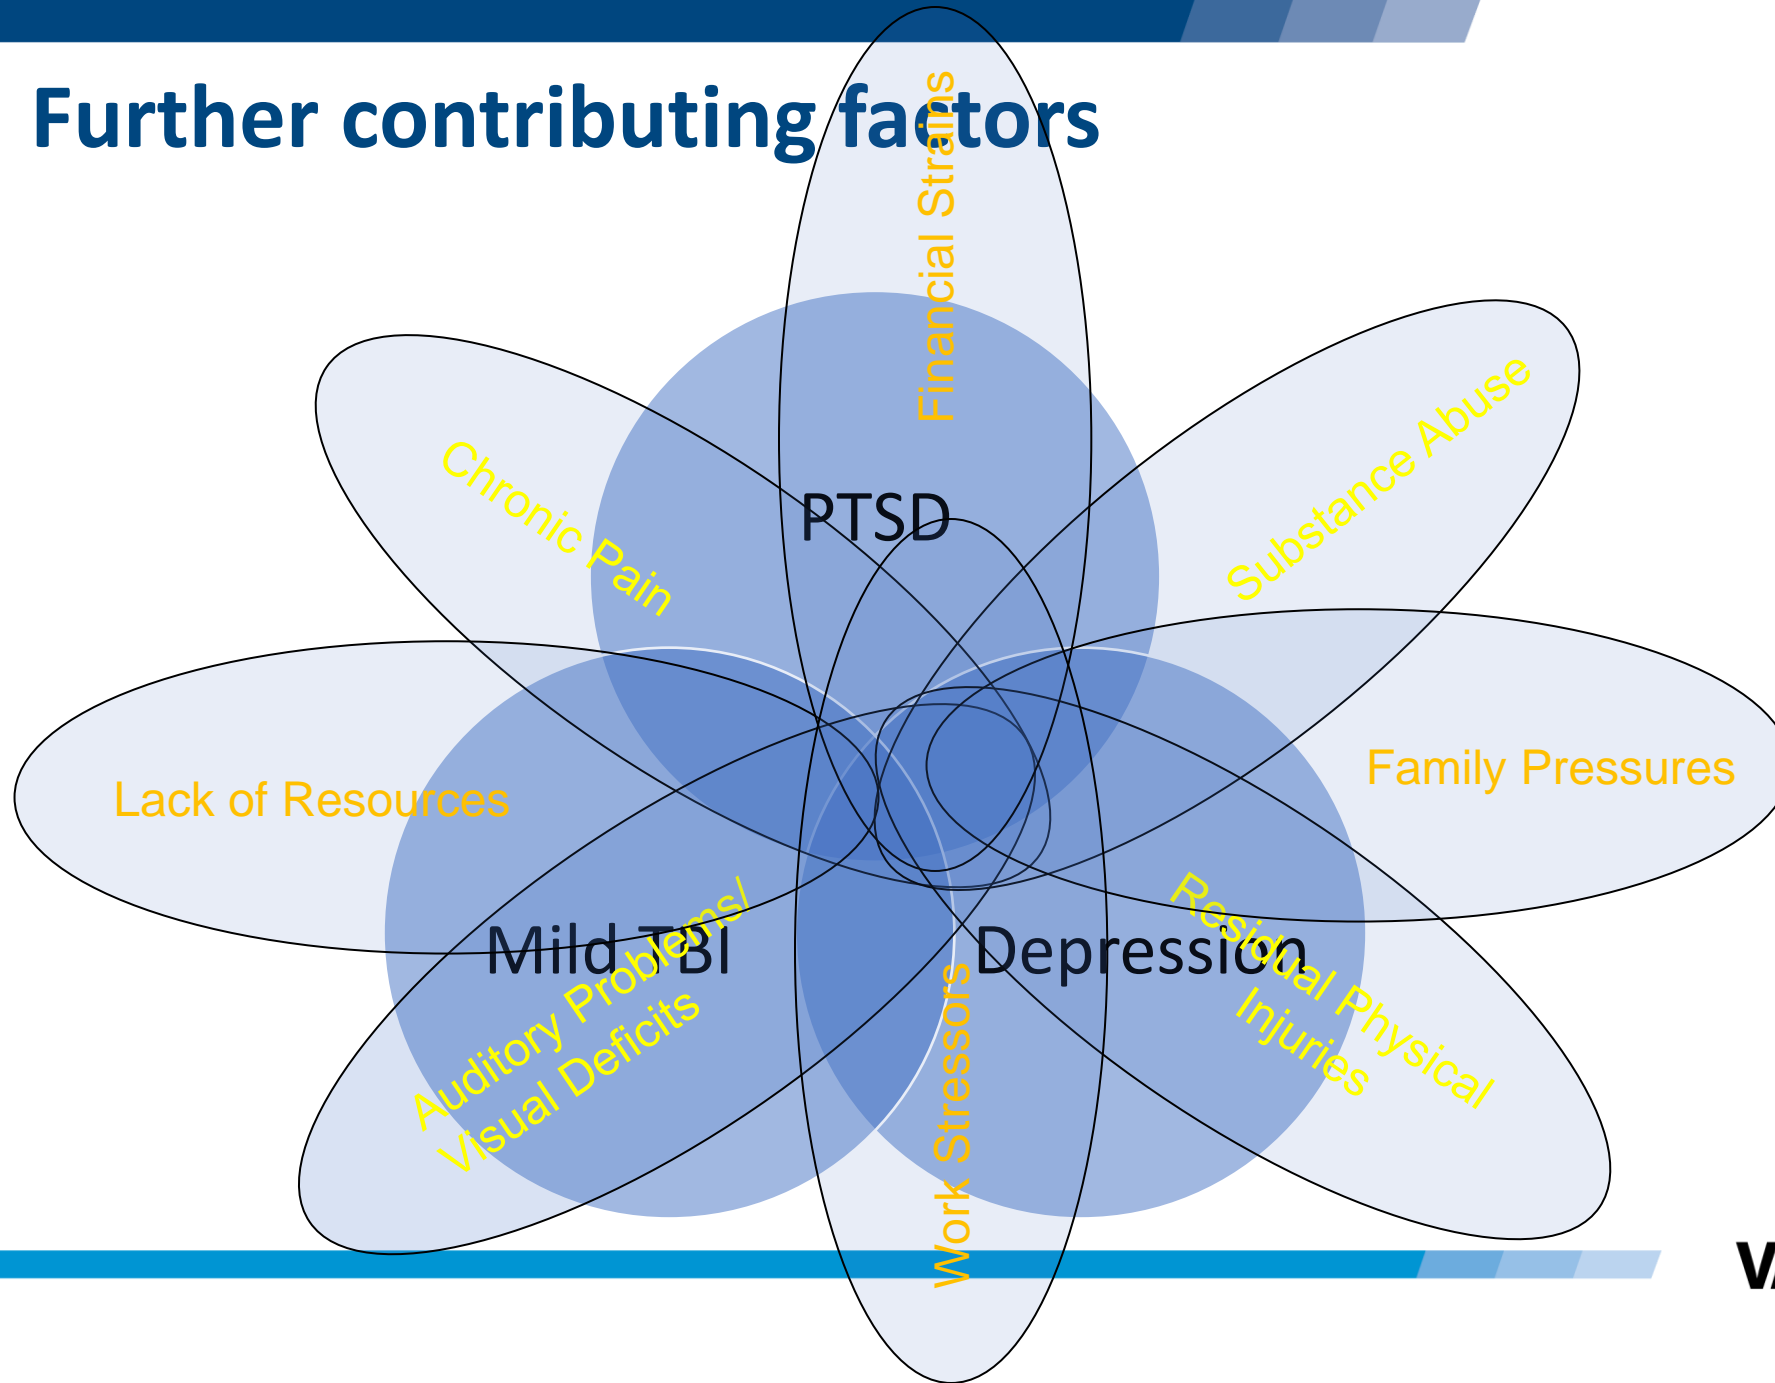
Further contributing factors

Financial Strains

Chronic Pain

PTSD

Substance Abuse

Family Pressures

Lack of Resources

Mild TBI

Depression

Auditory Problems/ Visual Deficits

Work Stressors

Residual Physical Injuries

VA